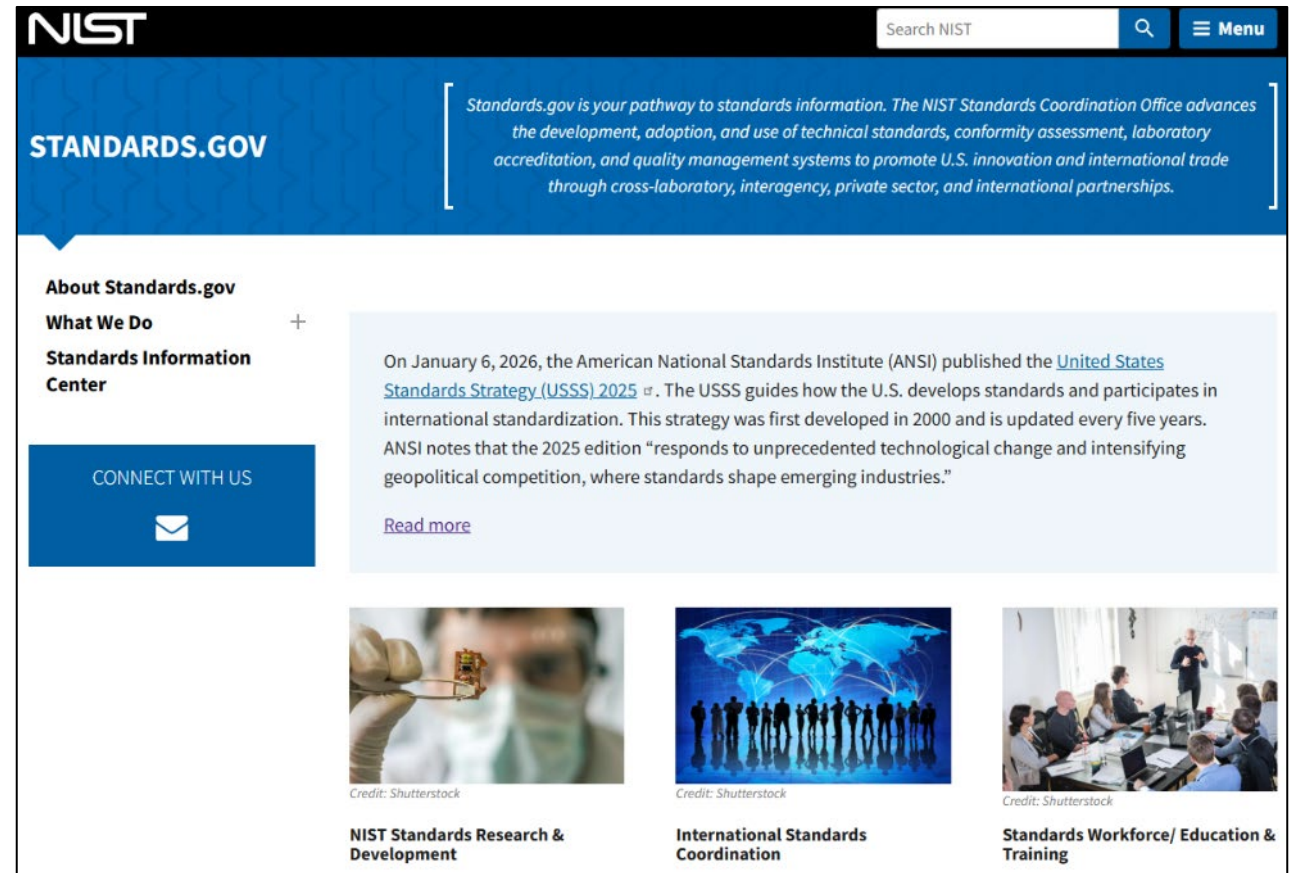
NIST

Search NIST

Menu

STANDARDS.GOV

Standards.gov is your pathway to standards information. The NIST Standards Coordination Office advances the development, adoption, and use of technical standards, conformity assessment, laboratory accreditation, and quality management systems to promote U.S. innovation and international trade through cross-laboratory, interagency, private sector, and international partnerships.

About Standards.gov

What We Do +

Standards Information Center

CONNECT WITH US

On January 6, 2026, the American National Standards Institute (ANSI) published the United States Standards Strategy (USSS) 2025. The USSS guides how the U.S. develops standards and participates in international standardization. This strategy was first developed in 2000 and is updated every five years. ANSI notes that the 2025 edition "responds to unprecedented technological change and intensifying geopolitical competition, where standards shape emerging industries."

Read more

Credit: Shutterstock

NIST Standards Research & Development

Credit: Shutterstock

International Standards Coordination

Credit: Shutterstock

Standards Workforce/ Education & Training